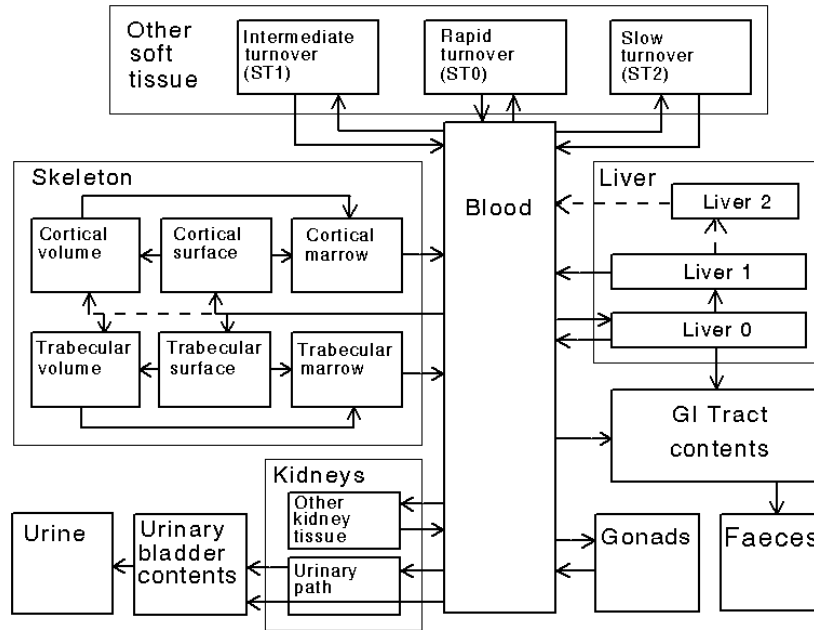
Other soft tissue

Intermediate turnover (ST1)

Rapid turnover (ST0)

Slow turnover (ST2)

Skeleton

Cortical volume

Cortical surface

Cortical marrow

Trabecular volume

Trabecular surface

Trabecular marrow

Blood

Liver

Liver 2

Liver 1

Liver 0

GI Tract contents

Kidneys

Other kidney tissue

Urinary path

Urine

Urinary bladder contents

Gonads

Faeces